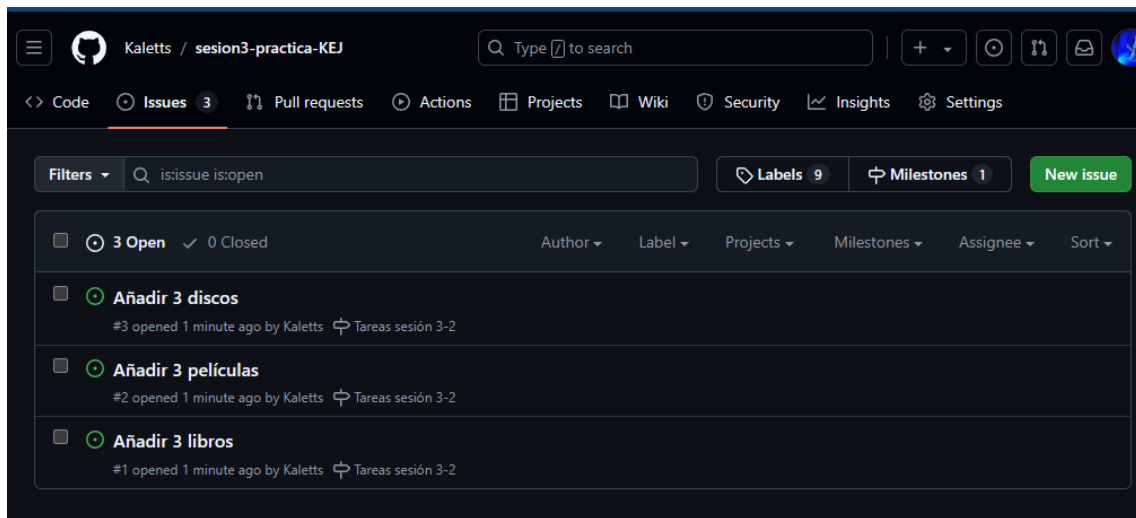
Kaletts / sesion3-practica-KEJ

Type / to search

+

Code Issues 3 Pull requests Actions Projects Wiki Security Insights Settings

Filters is:issue is:open

Labels 9 Milestones 1 New issue

3 Open 0 Closed Author Label Projects Milestones Assignee Sort

Añadir 3 discos
#3 opened 1 minute ago by Kaletts Tareas sesión 3-2

Añadir 3 películas
#2 opened 1 minute ago by Kaletts Tareas sesión 3-2

Añadir 3 libros
#1 opened 1 minute ago by Kaletts Tareas sesión 3-2